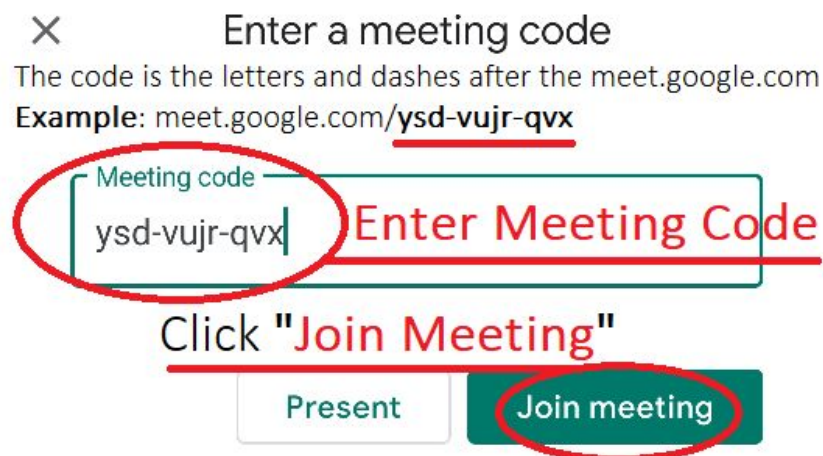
Enter a meeting code

The code is the letters and dashes after the meet.google.com

**Example**: meet.google.com/**ysd-vujr-qvx**

Meeting code

ysd-vujr-qvx

Enter Meeting Code

Click "Join Meeting"

Present

Join meeting